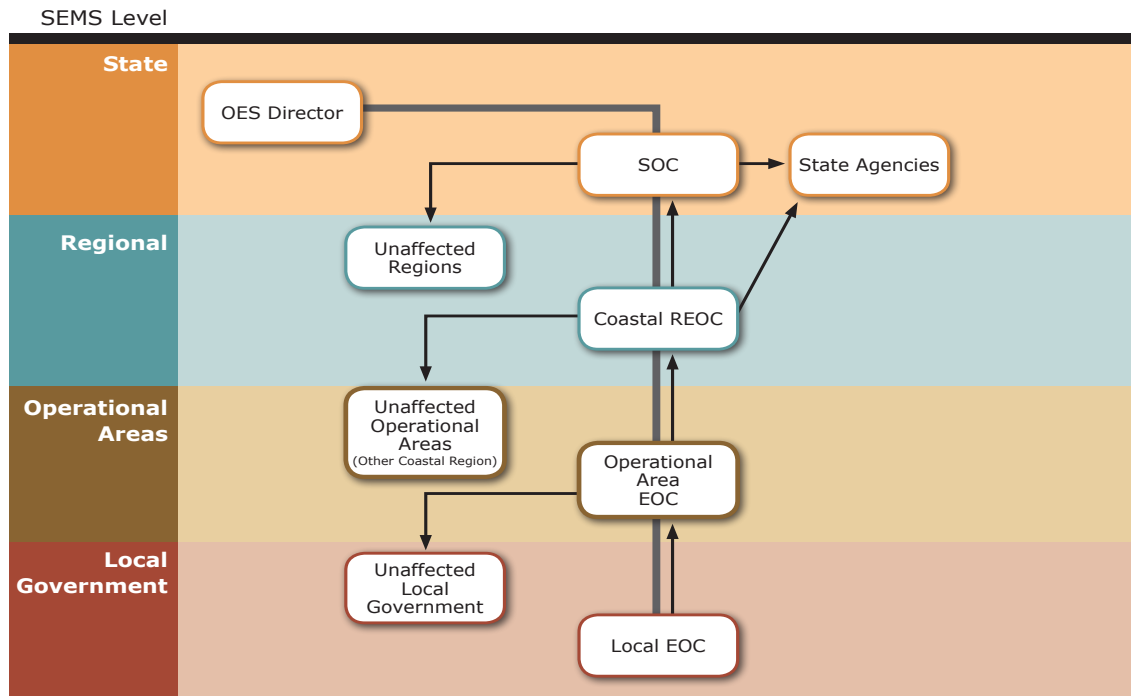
SEMS Level

State

OES Director

SOC

State Agencies

Regional

Unaffected Regions

Coastal REOC

Operational Areas

Unaffected Operational Areas (Other Coastal Region)

Operational Area EOC

Local Government

Unaffected Local Government

Local EOC